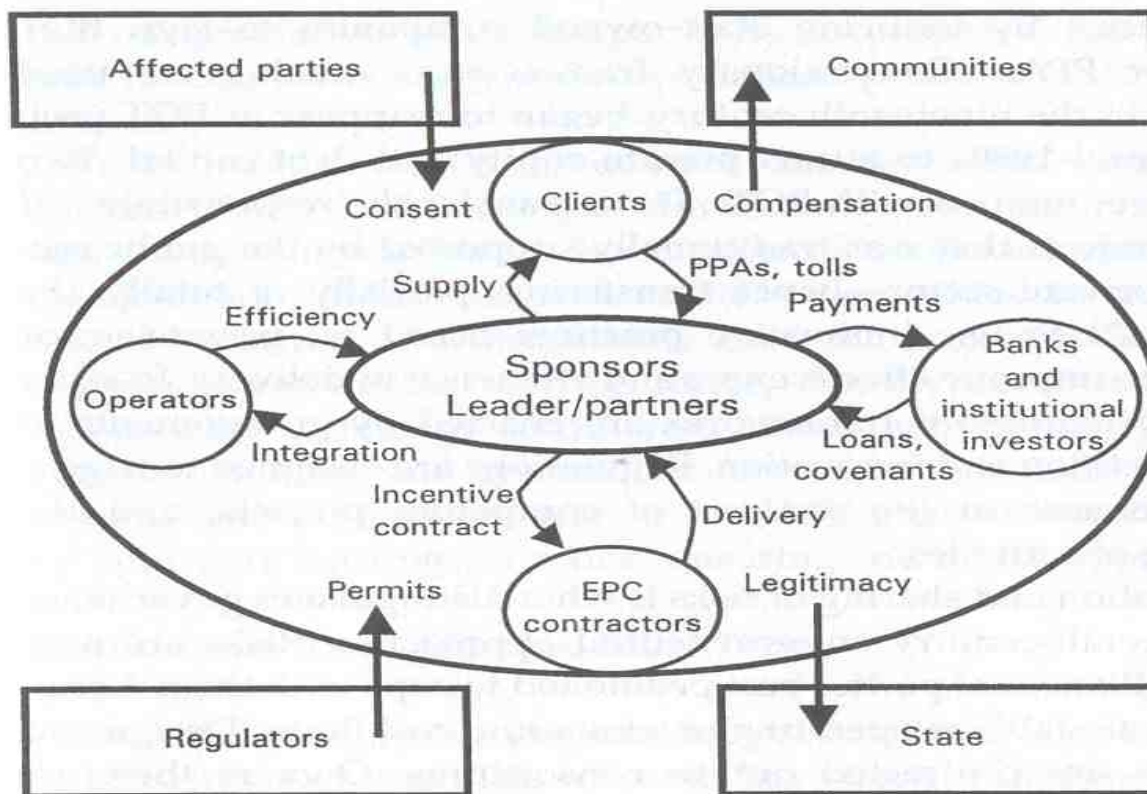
Affected parties

Communities

Consent

Clients

Compensation

Supply

PPAs, tolls

Payments

Efficiency

Sponsors
Leader/partners

Banks and institutional investors

Operators

Integration

Loans, covenants

Incentive contract

Delivery

EPC contractors

Permits

Legitimacy

Regulators

State